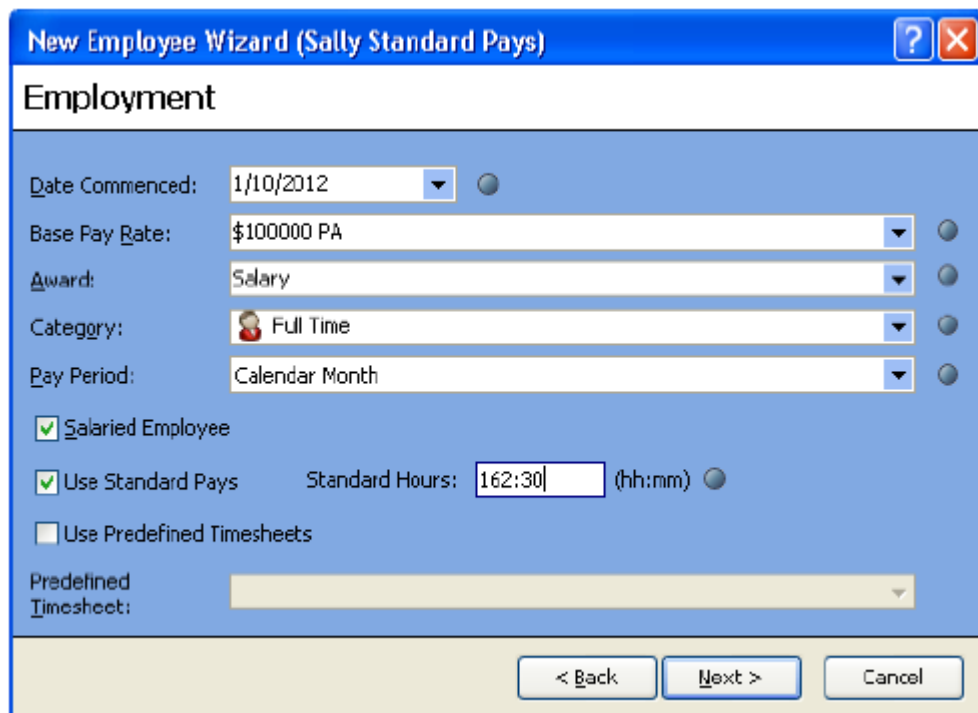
New Employee Wizard (Sally Standard Pays)

Employment

Date Commenced: 1/10/2012

Base Pay Rate: $100000 PA

Award: Salary

Category: Full Time

Pay Period: Calendar Month

Salaried Employee

Use Standard Pays Standard Hours: 162:30 (hh:mm)

Use Predefined Timesheets

Predefined Timesheet:

< Back Next > Cancel